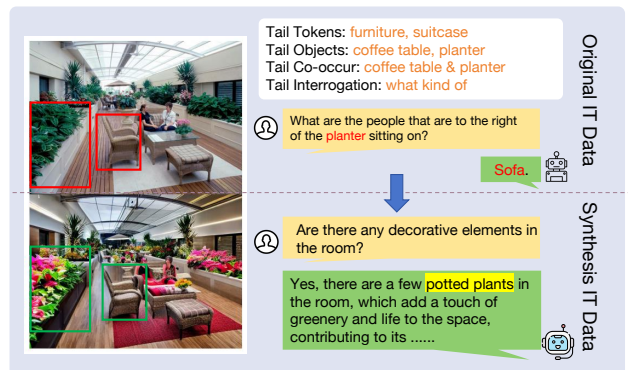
Tail Tokens: furniture, suitcase
Tail Objects: coffee table, planter
Tail Co-occur: coffee table & planter
Tail Interrogation: what kind of

Original IT Data

What are the people that are to the right of the planter sitting on?

Sofa.

Synthesis IT Data

Are there any decorative elements in the room?

Yes, there are a few potted plants in the room, which add a touch of greenery and life to the space, contributing to its ......